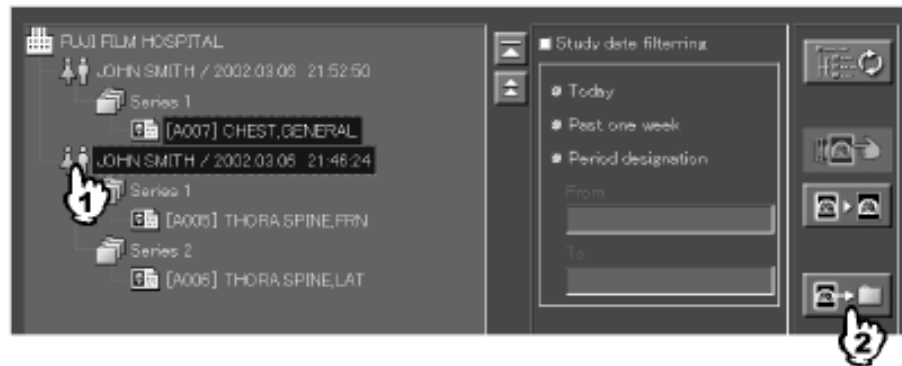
FUJI FILM HOSPITAL
JOHN SMITH / 2002.03.06 21:52:50
Series 1
[A007] CHEST,GENERAL
JOHN SMITH / 2002.03.06 21:46:24
Series 1
[A005] THORA SPINE,FRN
Series 2
[A006] THORA SPINE,LAT
1
Study date filtering
Today
Past one week
Period designation
From
To
2